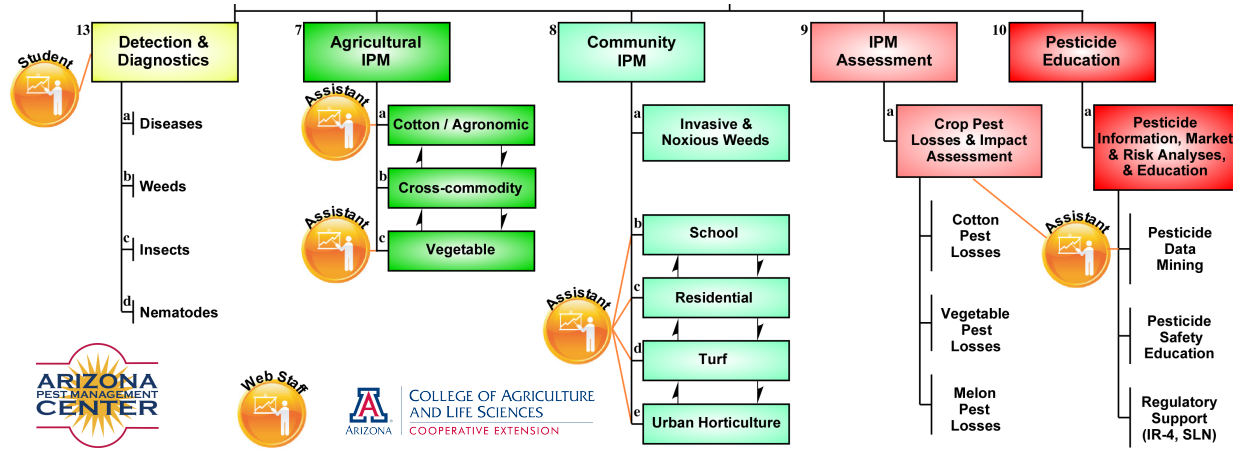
13 Detection & Diagnostics

Student

a Diseases

b Weeds

c Insects

d Nematodes

7 Agricultural IPM

Assistant

a Cotton / Agronomic

b Cross-commodity

Assistant

c Vegetable

8 Community IPM

a Invasive & Noxious Weeds

b School

Assistant

c Residential

d Turf

e Urban Horticulture

9 IPM Assessment

a Crop Pest Losses & Impact Assessment

Cotton Pest Losses

Vegetable Pest Losses

Melon Pest Losses

10 Pesticide Education

a Pesticide Information, Market & Risk Analyses, & Education

Assistant

Pesticide Data Mining

Pesticide Safety Education

Regulatory Support (IR-4, SLN)

ARIZONA PEST MANAGEMENT CENTER

Web Staff

ARIZONA COLLEGE OF AGRICULTURE AND LIFE SCIENCES COOPERATIVE EXTENSION